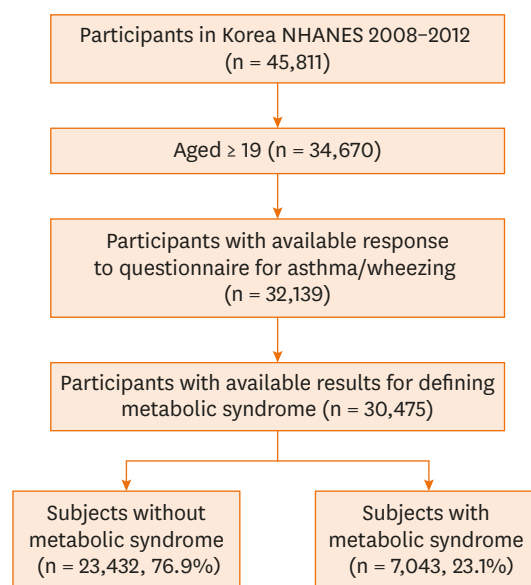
Participants in Korea NHANES 2008–2012 (n = 45,811)

Aged ≥ 19 (n = 34,670)

Participants with available response to questionnaire for asthma/wheezing (n = 32,139)

Participants with available results for defining metabolic syndrome (n = 30,475)

Subjects without metabolic syndrome (n = 23,432, 76.9%)

Subjects with metabolic syndrome (n = 7,043, 23.1%)